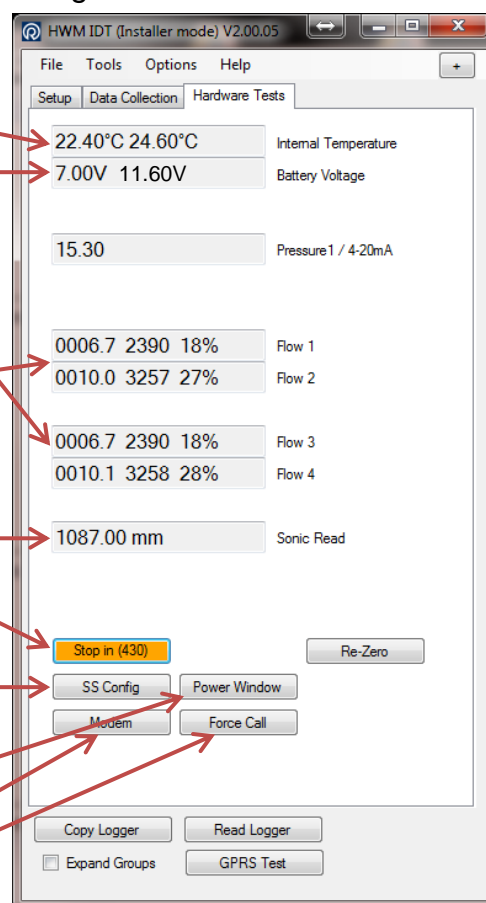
HWM IDT (Installer mode) V2.00.05

File Tools Options Help +

Setup | Data Collection | Hardware Tests

22.40°C 24.60°C Internal Temperature

7.00V 11.60V Battery Voltage

15.30 Pressure1 / 4-20mA

0006.7 2390 18% Flow 1

0010.0 3257 27% Flow 2

0006.7 2390 18% Flow 3

0010.1 3258 28% Flow 4

1087.00 mm Sonic Read

Stop in (430)

Re-Zero

SS Config

Power Window

Modem

Force Call

Copy Logger

Read Logger

Expand Groups

GPRS Test